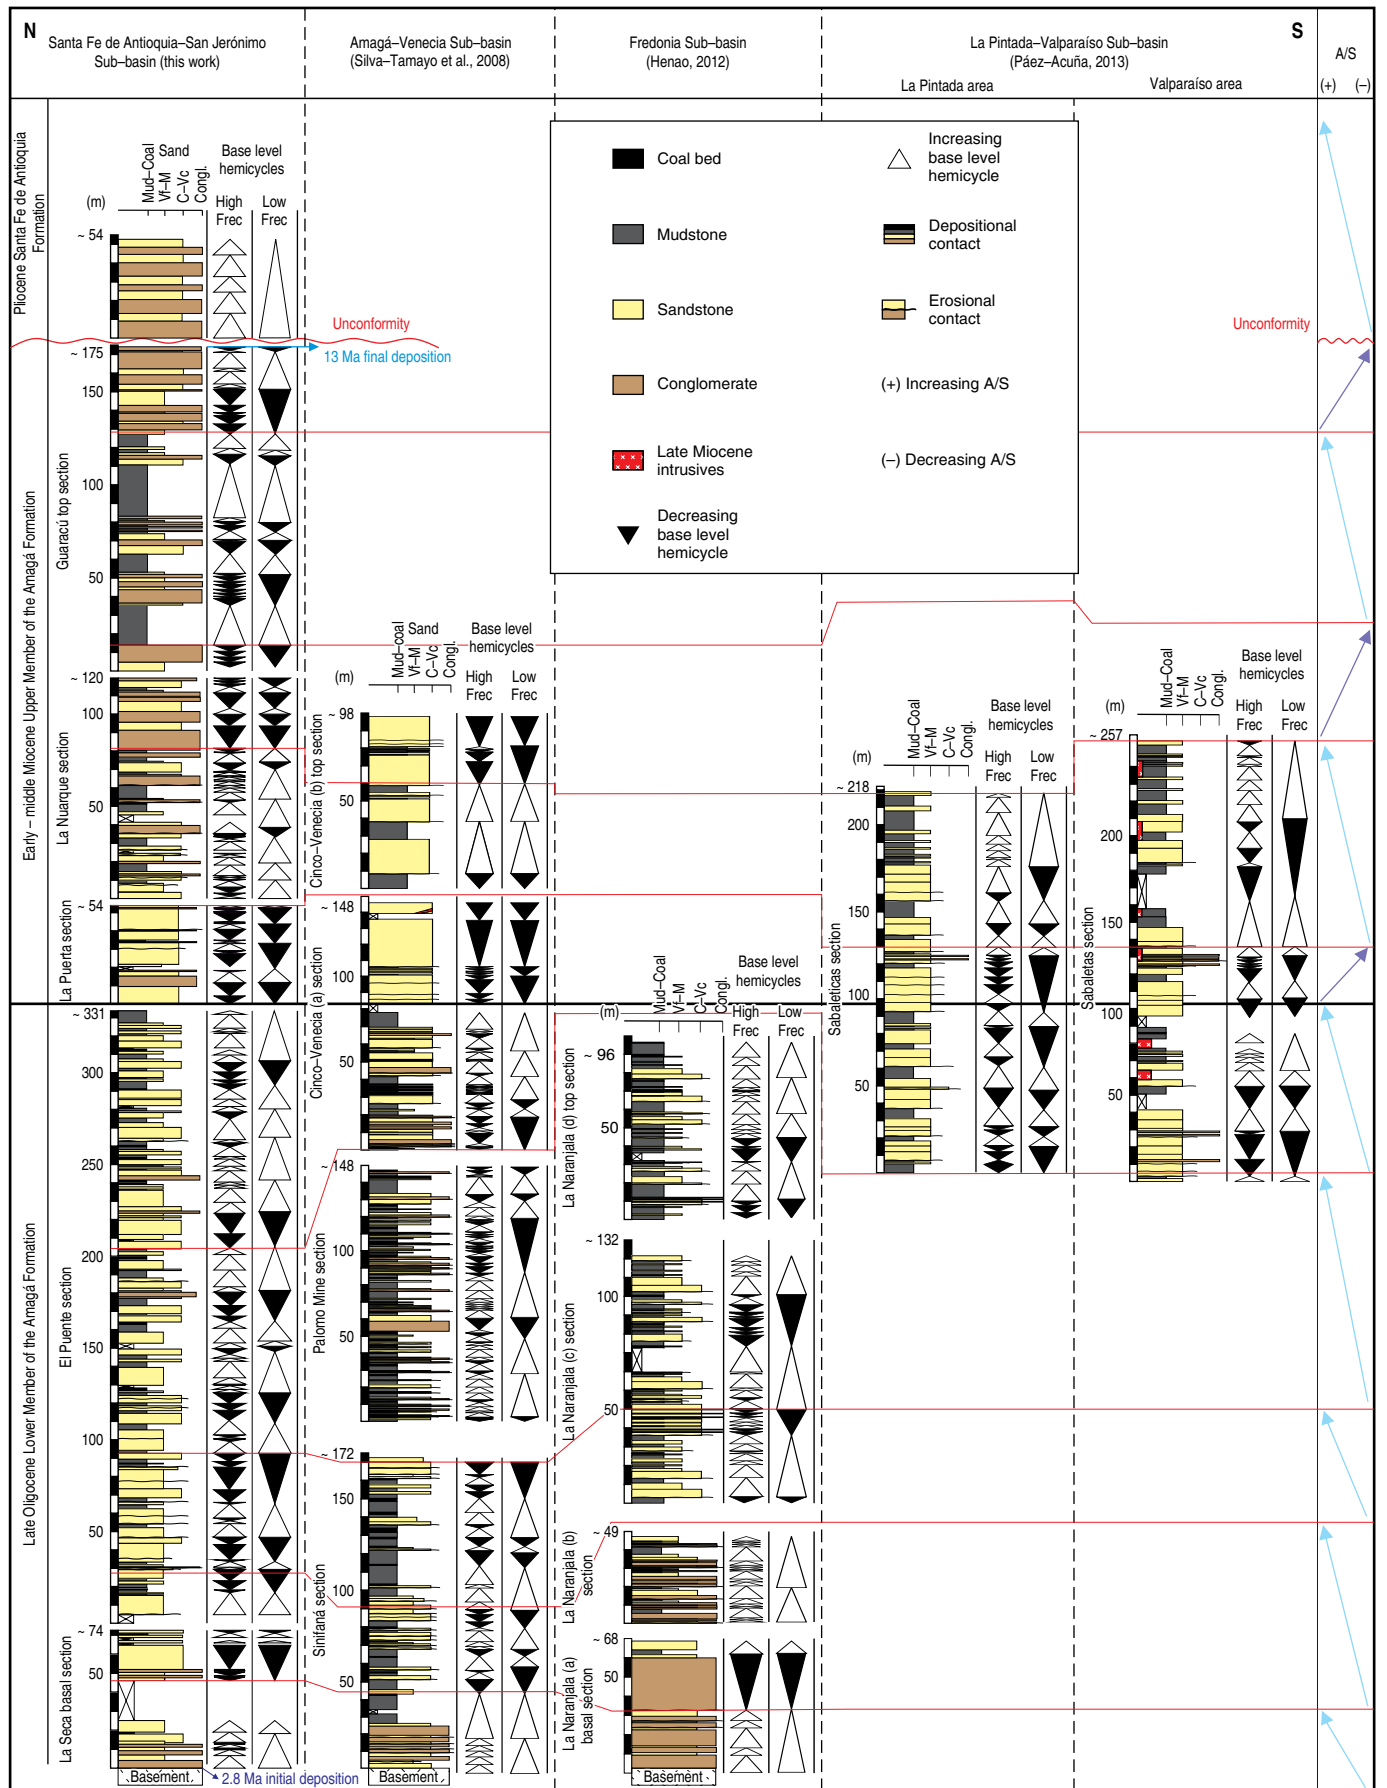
N
Santa Fe de Antioquia–San Jerónimo Sub–basin (this work)
Amagá–Venecia Sub–basin (Silva–Tamayo et al., 2008)
Fredonia Sub–basin (Henao, 2012)
La Pintada–Valparaíso Sub–basin (Páez–Acuña, 2013)
S
La Pintada area
Valparaíso area
A/S
(+) (–)

Pliocene Santa Fe de Antioquia Formation
Early – middle Miocene Upper Member of the Amagá Formation
Late Oligocene Lower Member of the Amagá Formation

Mud–Coal Sand Vf–M C–Vc Congl.
Base level hemicycles
High Frec Low Frec
(m)
~ 54
Unconformity
~ 175
13 Ma final deposition
150
Guaracú top section
100
50
~ 120
100
La Nuarque section
50
~ 54
La Puerta section
~ 331
300
250
200
El Puente section
150
100
50
~ 74
50
La Seca basal section
Basement
2.8 Ma initial deposition

Coal bed
Mudstone
Sandstone
Conglomerate
Late Miocene intrusives
Decreasing base level hemicycle
Increasing base level hemicycle
Depositional contact
Erosional contact
(+) Increasing A/S
(–) Decreasing A/S

Unconformity

Mud–coal Sand Vf–M C–Vc Congl.
Base level hemicycles
(m)
High Frec Low Frec
~ 98
Cinco–Venecia (b) top section
50
~ 148
Cinco–Venecia (a) section
100
50
~ 148
Palomo Mine section
100
50
~ 172
150
Sinifaná section
100
50
Basement

Mud–Coal Vf–M C–Vc Congl.
Base level hemicycles
(m)
High Frec Low Frec
~ 96
La Naranjala (d) top section
50
~ 132
100
La Naranjala (c) section
50
~ 49
La Naranjala (b) section
~ 68
50
La Naranjala (a) basal section
Basement

Mud–Coal Vf–M C–Vc Congl.
Base level hemicycles
(m)
High Frec Low Frec
~ 218
200
150
Sabaleticas section
100
50

Mud–Coal Vf–M C–Vc Congl.
Base level hemicycles
(m)
High Frec Low Frec
~ 257
200
150
Sabaletas section
100
50